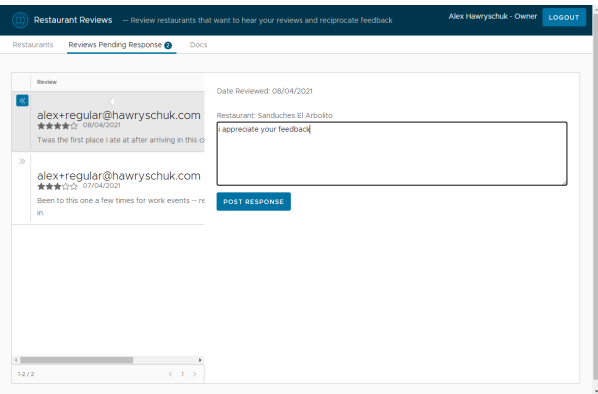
Restaurant Reviews — Review restaurants that want to hear your reviews and reciprocate feedback

Alex Hawryschuk - Owner LOGOUT

Restaurants Reviews Pending Response 2 Docs

Review

«

alex+regular@hawryschuk.com
08/04/2021
Twas the first place I ate at after arriving in this c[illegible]

»

alex+regular@hawryschuk.com
07/04/2021
Been to this one a few times for work events -- re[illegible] in.

1-2 / 2 ‹ 1 ›

Date Reviewed: 08/04/2021

Restaurant: Sanduches El Arbolito

i appreciate your feedback

POST RESPONSE